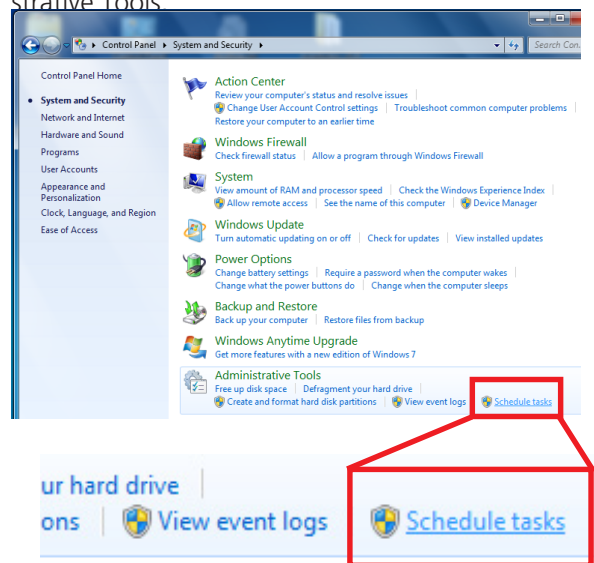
strative Tools

Control Panel ▸ System and Security ▸

Search Con

Control Panel Home

System and Security

Network and Internet

Hardware and Sound

Programs

User Accounts

Appearance and Personalization

Clock, Language, and Region

Ease of Access

Action Center
Review your computer's status and resolve issues
Change User Account Control settings | Troubleshoot common computer problems
Restore your computer to an earlier time

Windows Firewall
Check firewall status | Allow a program through Windows Firewall

System
View amount of RAM and processor speed | Check the Windows Experience Index
Allow remote access | See the name of this computer | Device Manager

Windows Update
Turn automatic updating on or off | Check for updates | View installed updates

Power Options
Change battery settings | Require a password when the computer wakes
Change what the power buttons do | Change when the computer sleeps

Backup and Restore
Back up your computer | Restore files from backup

Windows Anytime Upgrade
Get more features with a new edition of Windows 7

Administrative Tools
Free up disk space | Defragment your hard drive
Create and format hard disk partitions | View event logs | Schedule tasks

ur hard drive
ons | View event logs | Schedule tasks